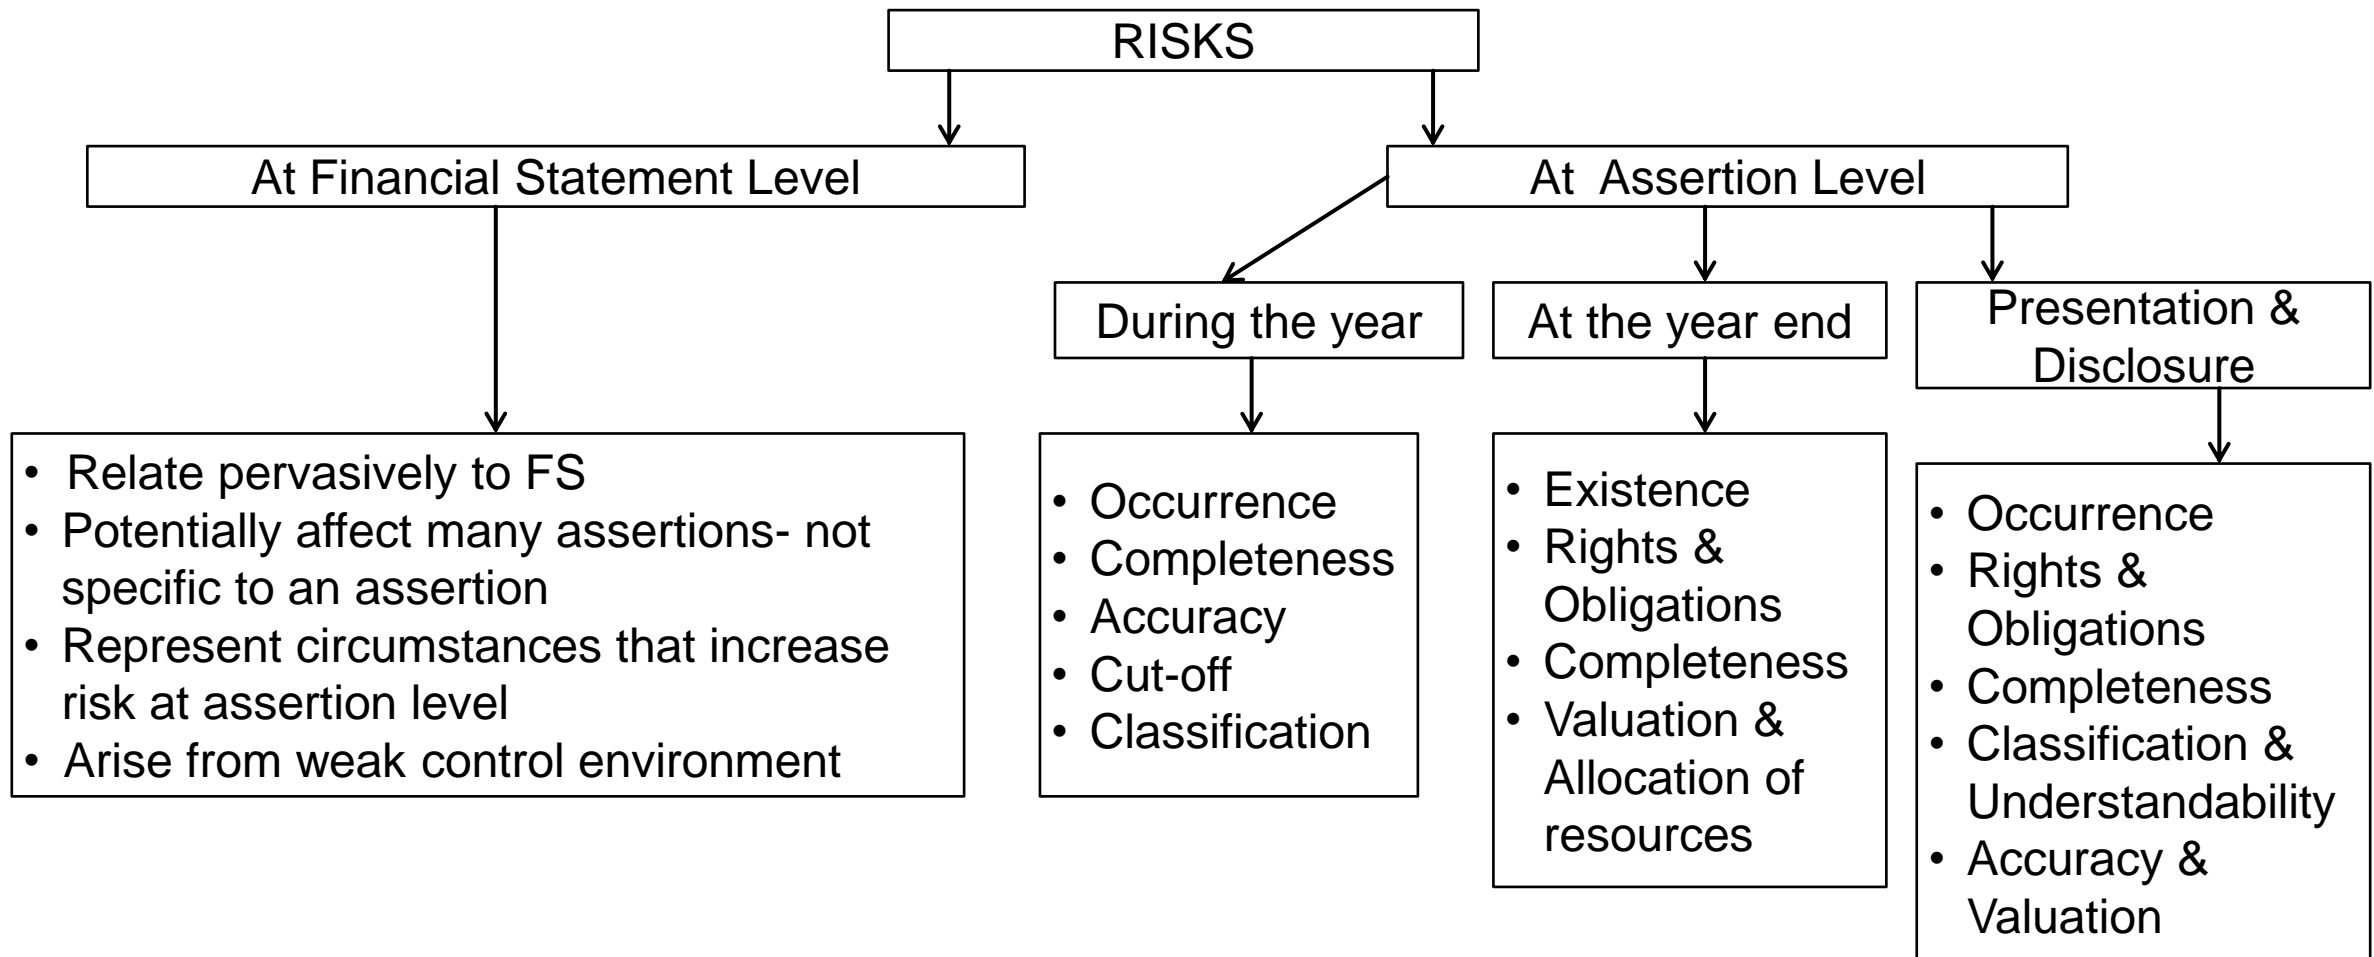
RISKS

At Financial Statement Level

At Assertion Level

During the year

At the year end

Presentation & Disclosure

• Relate pervasively to FS
• Potentially affect many assertions- not specific to an assertion
• Represent circumstances that increase risk at assertion level
• Arise from weak control environment

• Occurrence
• Completeness
• Accuracy
• Cut-off
• Classification

• Existence
• Rights & Obligations
• Completeness
• Valuation & Allocation of resources

• Occurrence
• Rights & Obligations
• Completeness
• Classification & Understandability
• Accuracy & Valuation